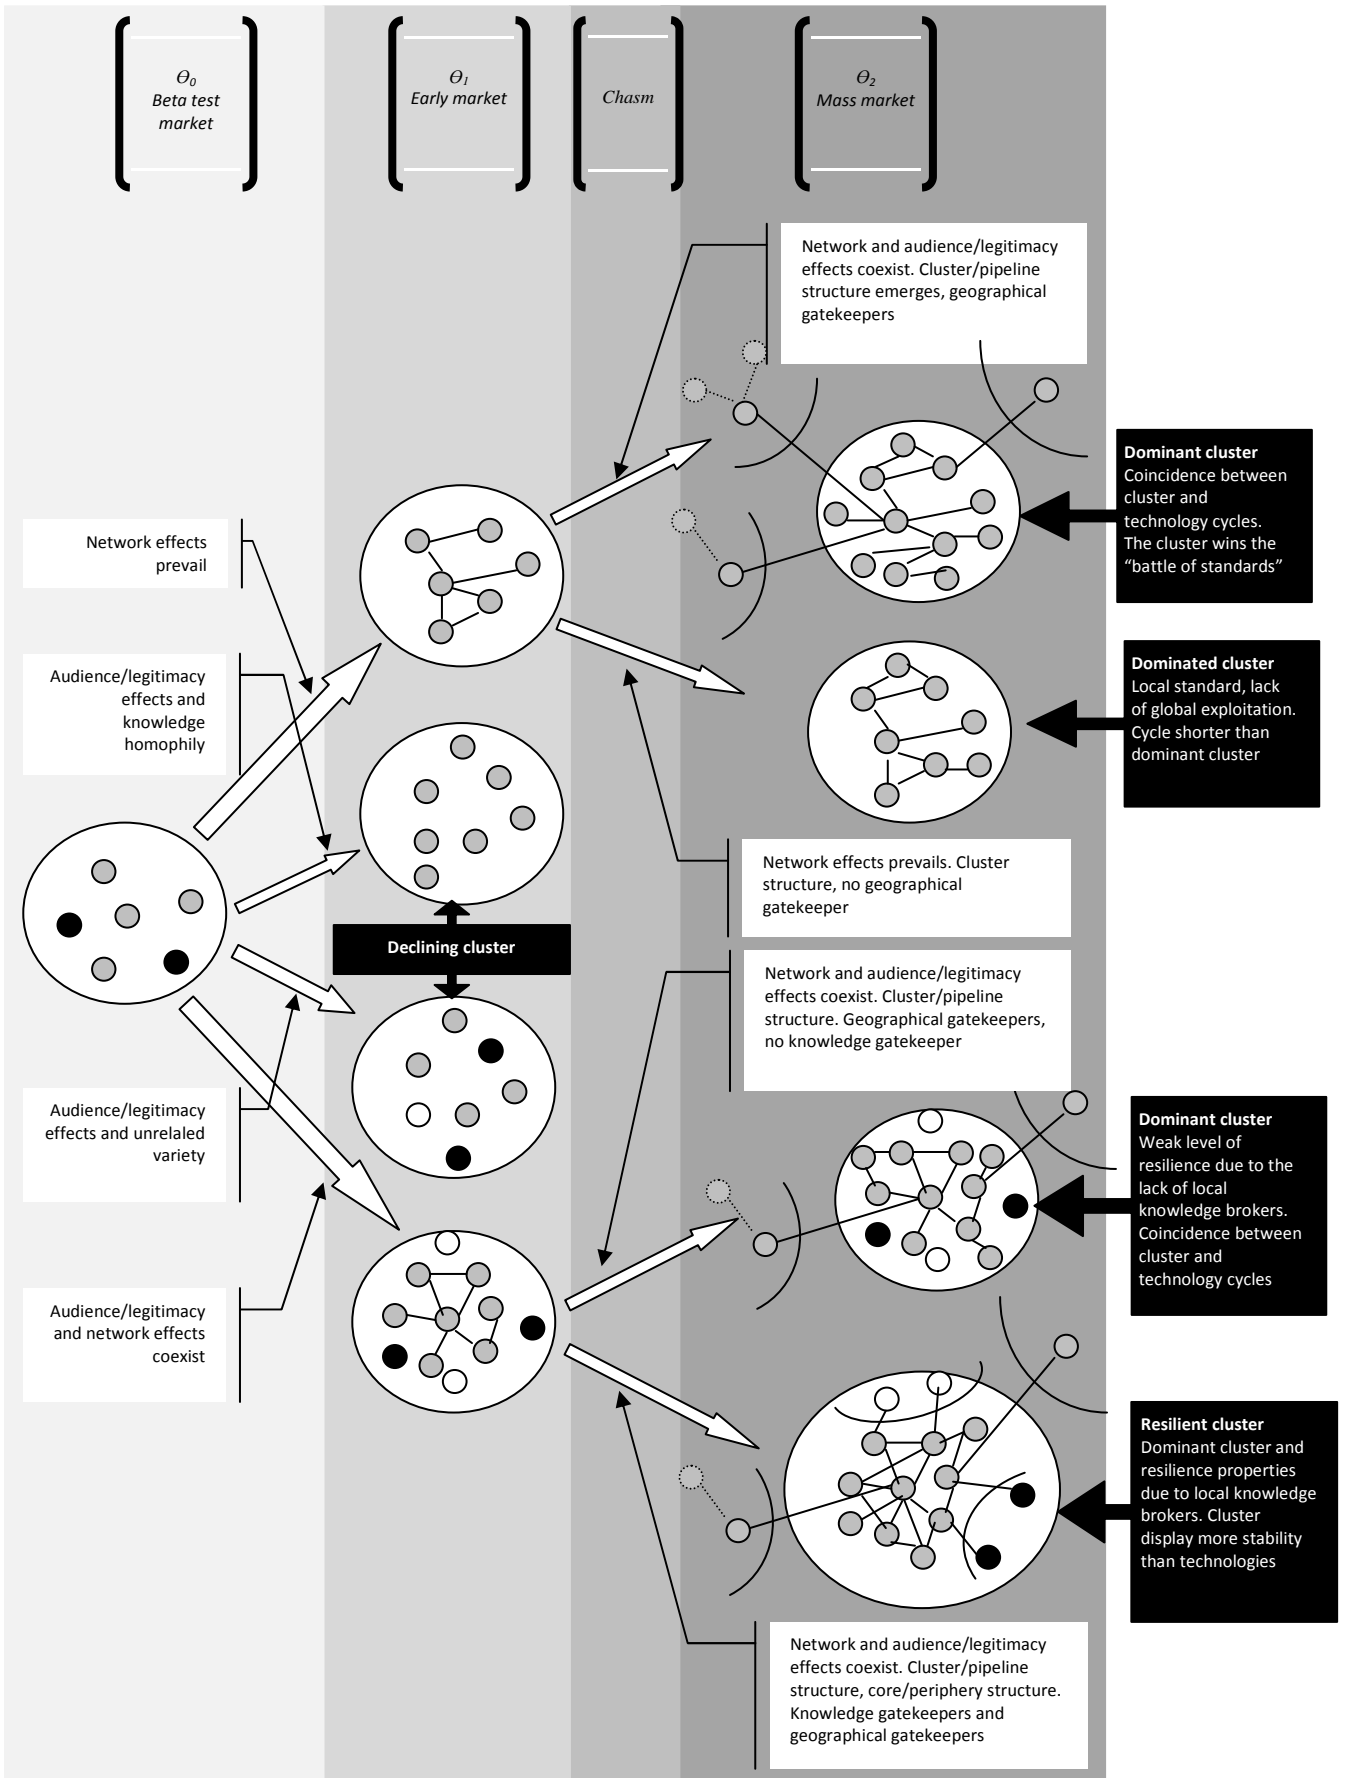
$\Theta_0$
Beta test market

$\Theta_1$
Early market

Chasm

$\Theta_2$
Mass market

Network and audience/legitimacy effects coexist. Cluster/pipeline structure emerges, geographical gatekeepers

Dominant cluster
Coincidence between cluster and technology cycles. The cluster wins the "battle of standards"

Network effects prevail

Audience/legitimacy effects and knowledge homophily

Dominated cluster
Local standard, lack of global exploitation. Cycle shorter than dominant cluster

Network effects prevails. Cluster structure, no geographical gatekeeper

Declining cluster

Network and audience/legitimacy effects coexist. Cluster/pipeline structure. Geographical gatekeepers, no knowledge gatekeeper

Audience/legitimacy effects and unrelaled variety

Dominant cluster
Weak level of resilience due to the lack of local knowledge brokers. Coincidence between cluster and technology cycles

Audience/legitimacy and network effects coexist

Resilient cluster
Dominant cluster and resilience properties due to local knowledge brokers. Cluster display more stability than technologies

Network and audience/legitimacy effects coexist. Cluster/pipeline structure, core/periphery structure. Knowledge gatekeepers and geographical gatekeepers